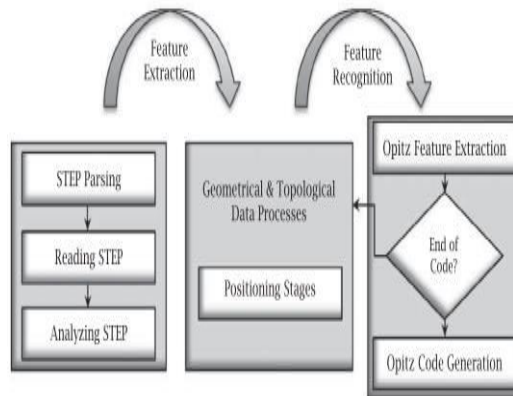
Feature Extraction

Feature Recognition

STEP Parsing

Reading STEP

Analyzing STEP

Geometrical & Topological Data Processes

Positioning Stages

Opitz Feature Extraction

End of Code?

Opitz Code Generation